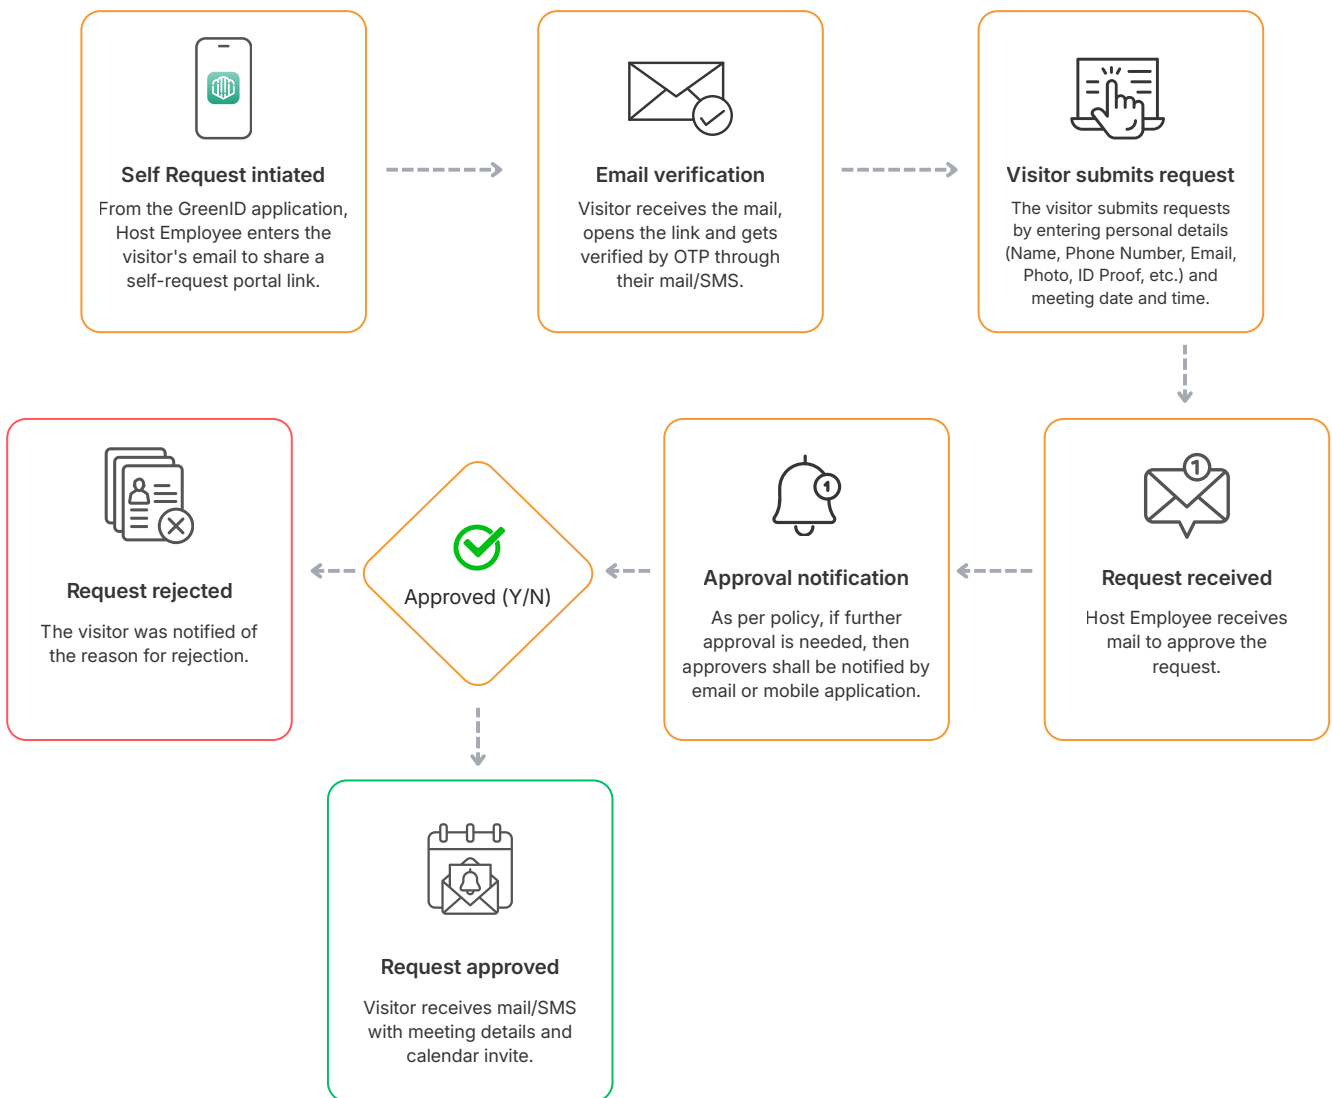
Self Request intiated
From the GreenID application, Host Employee enters the visitor's email to share a self-request portal link.

Email verification
Visitor receives the mail, opens the link and gets verified by OTP through their mail/SMS.

Visitor submits request
The visitor submits requests by entering personal details (Name, Phone Number, Email, Photo, ID Proof, etc.) and meeting date and time.

Request received
Host Employee receives mail to approve the request.

Approval notification
As per policy, if further approval is needed, then approvers shall be notified by email or mobile application.

Approved (Y/N)

Request rejected
The visitor was notified of the reason for rejection.

Request approved
Visitor receives mail/SMS with meeting details and calendar invite.